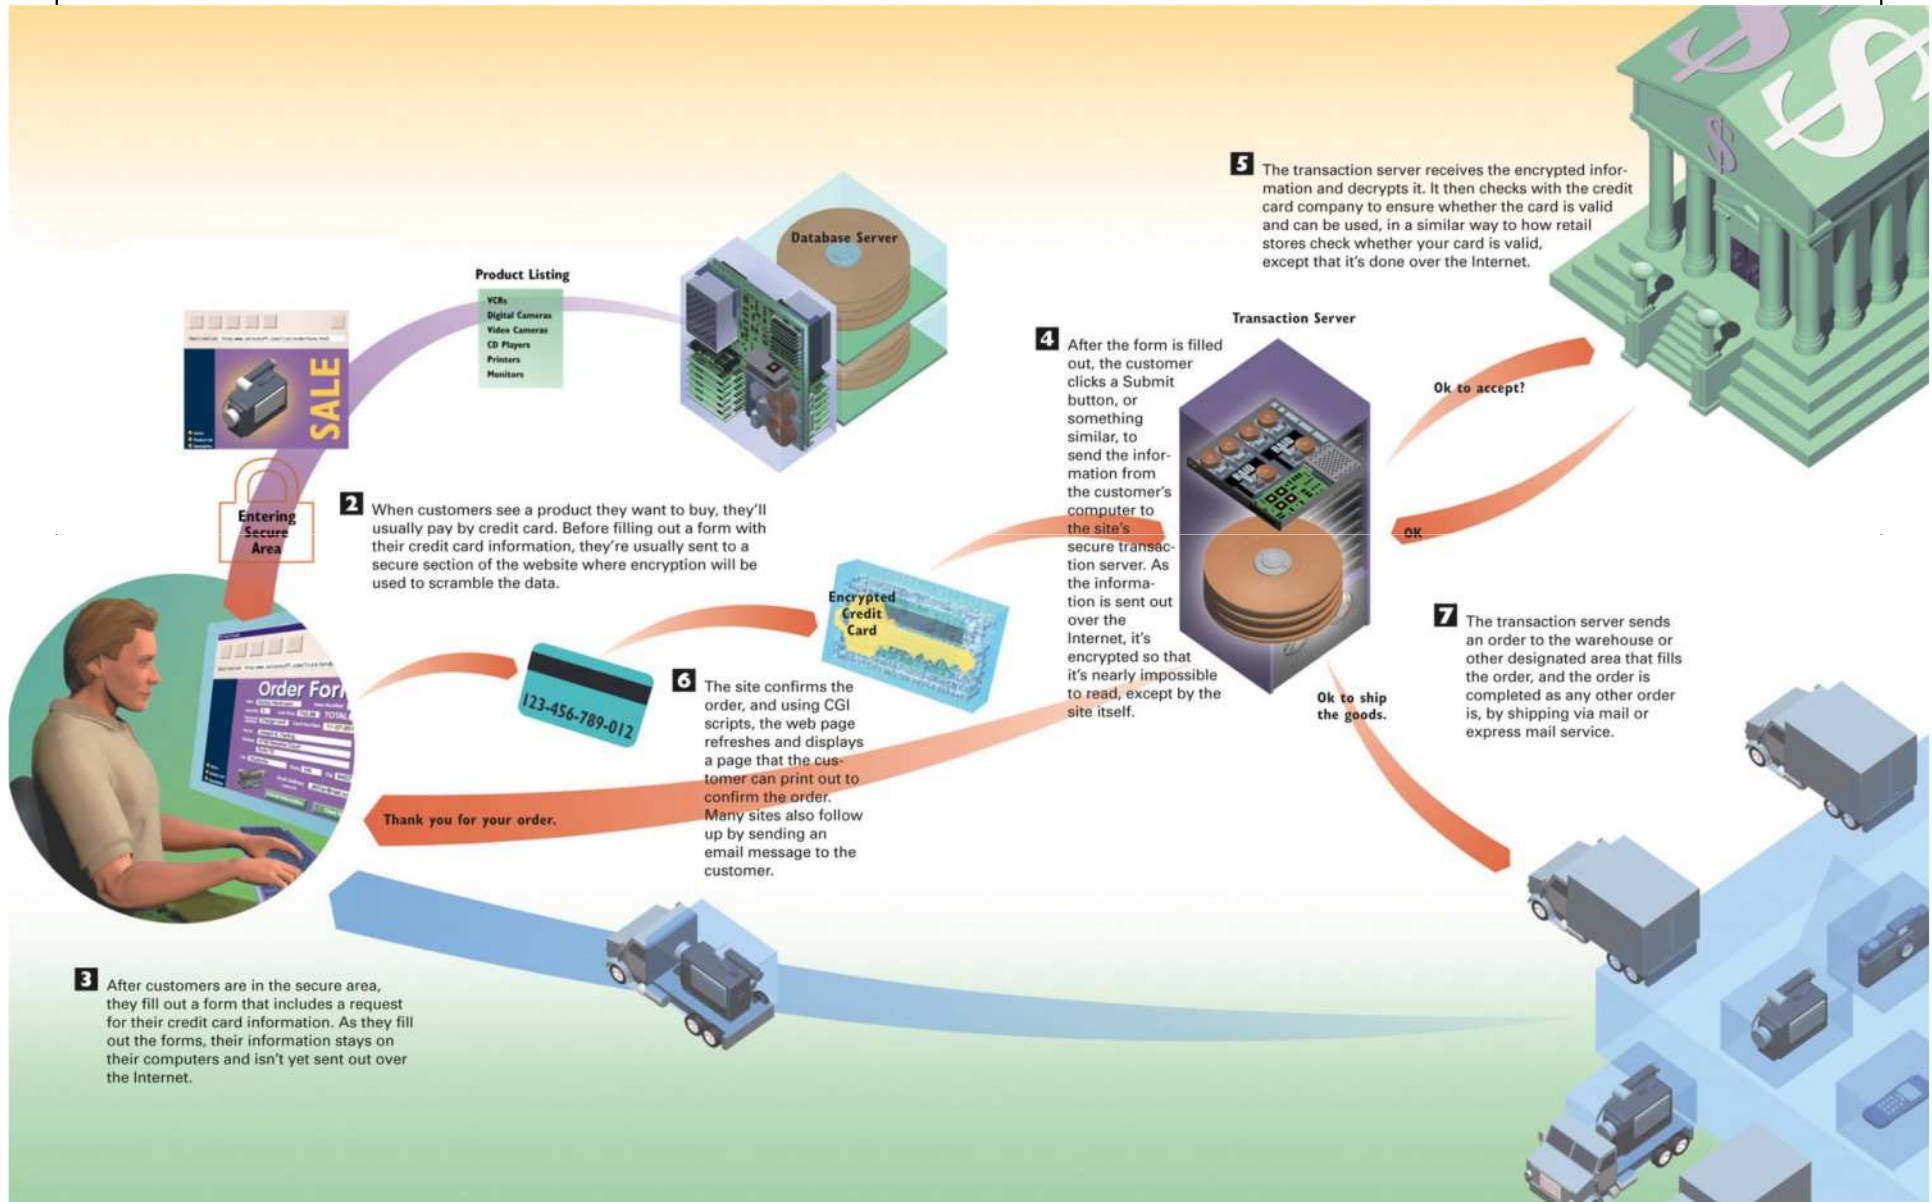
5 The transaction server receives the encrypted information and decrypts it. It then checks with the credit card company to ensure whether the card is valid and can be used, in a similar way to how retail stores check whether your card is valid, except that it's done over the Internet.

Database Server

Product Listing

VCRs
Digital Cameras
Video Cameras
CD Players
Printers
Monitors

SALE

Transaction Server

4 After the form is filled out, the customer clicks a Submit button, or something similar, to send the information from the customer's computer to the site's secure transaction server. As the information is sent out over the Internet, it's encrypted so that it's nearly impossible to read, except by the site itself.

Ok to accept?

OK

Entering Secure Area

2 When customers see a product they want to buy, they'll usually pay by credit card. Before filling out a form with their credit card information, they're usually sent to a secure section of the website where encryption will be used to scramble the data.

Encrypted Credit Card

Order Form

123-456-789-012

6 The site confirms the order, and using CGI scripts, the web page refreshes and displays a page that the customer can print out to confirm the order. Many sites also follow up by sending an email message to the customer.

Ok to ship the goods.

7 The transaction server sends an order to the warehouse or other designated area that fills the order, and the order is completed as any other order is, by shipping via mail or express mail service.

Thank you for your order.

3 After customers are in the secure area, they fill out a form that includes a request for their credit card information. As they fill out the forms, their information stays on their computers and isn't yet sent out over the Internet.